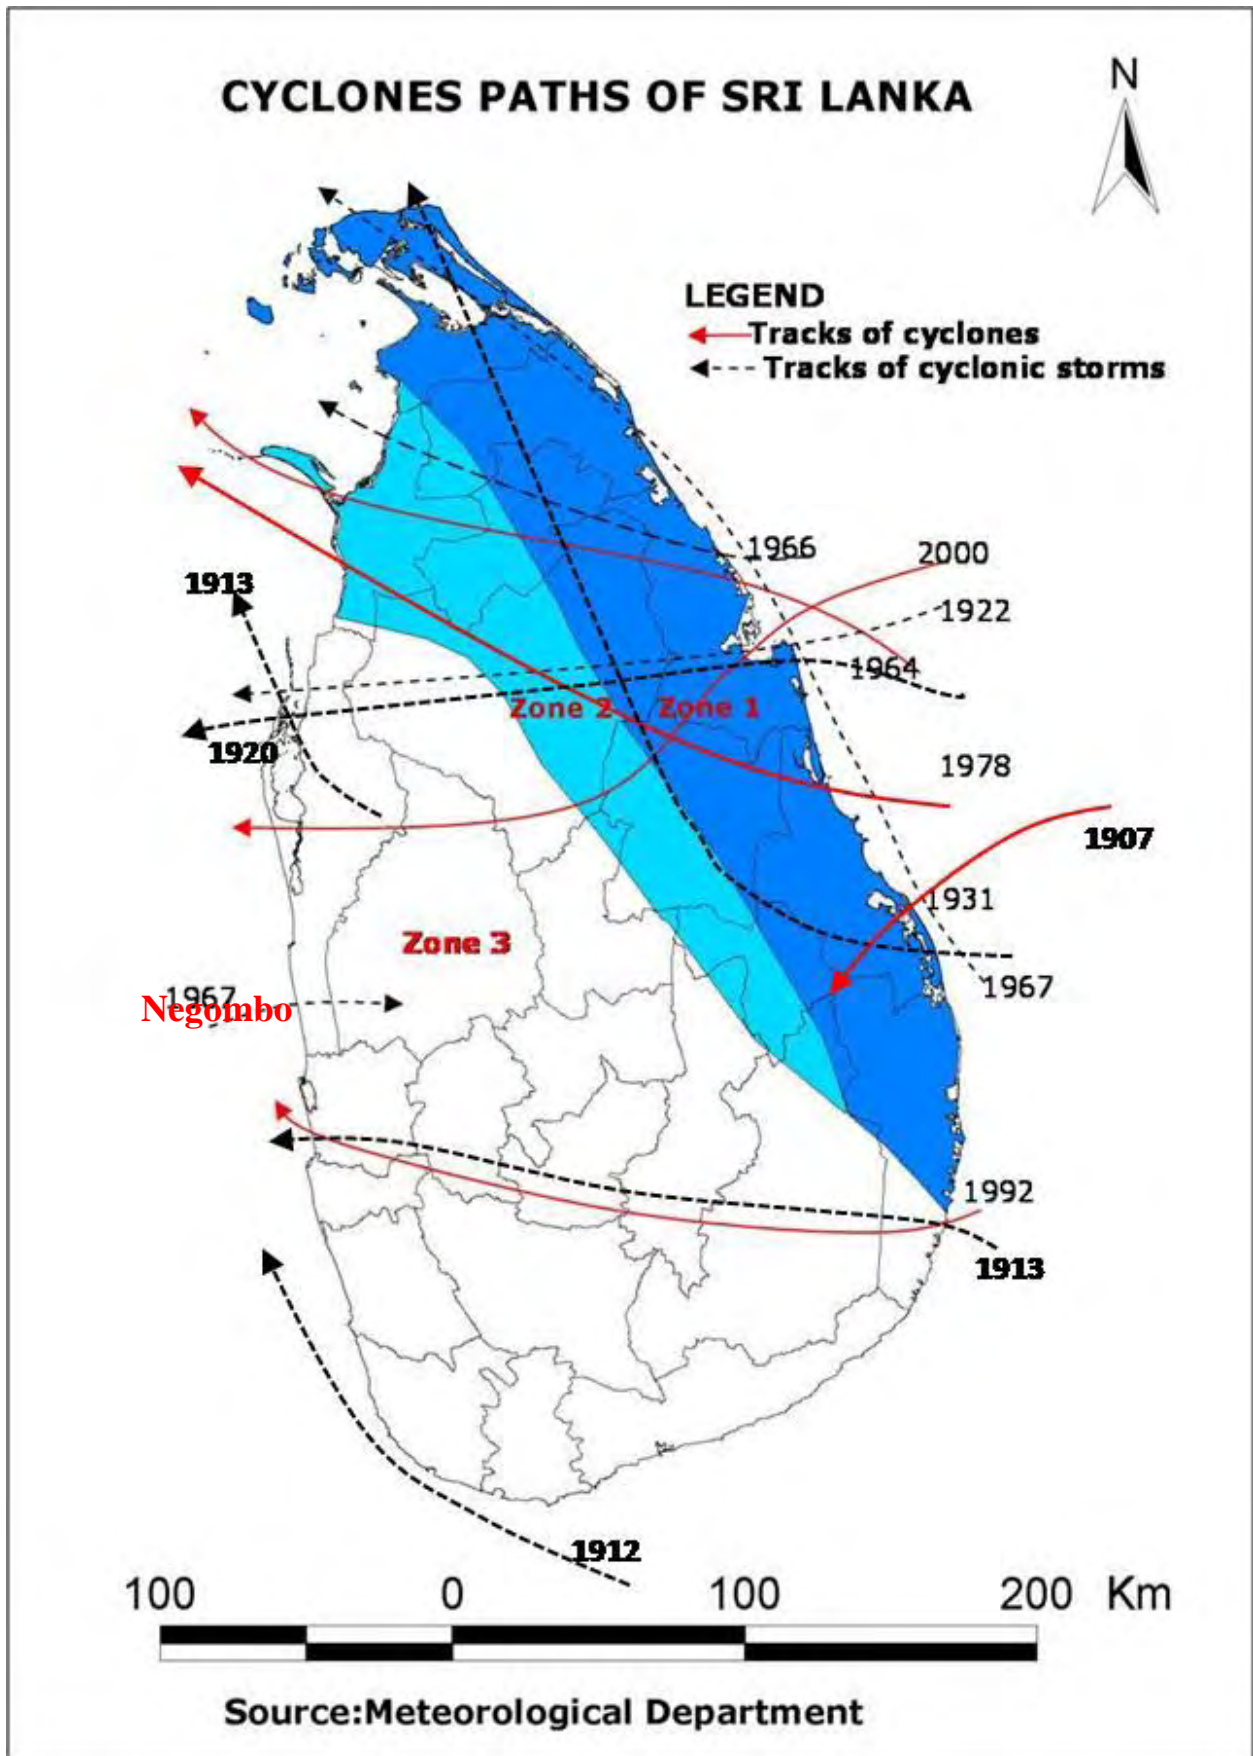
CYCLONES PATHS OF SRI LANKA

N

LEGEND
Tracks of cyclones
Tracks of cyclonic storms

1966
2000
1922
1913
1964
Zone 2
Zone 1
1920
1978
1907
1931
Zone 3
1967
1967
Negombo
1992
1913
1912

100 0 100 200 Km

Source:Meteorological Department